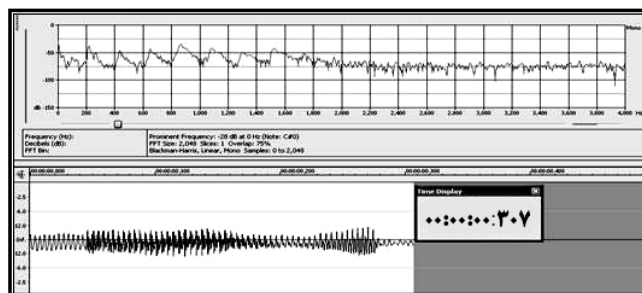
Mono

dB -150

0 200 400 600 800 1,000 1,200 1,400 1,600 1,800 2,000 2,200 2,400 2,600 2,800 3,000 3,200 3,400 3,600 3,800 4,000 Hz

Frequency (Hz):
Decibels (dB):
FFT Bin:

Prominent Frequency: -28 dB at 0 Hz (Note: C#0)
FFT Size: 2,048 Slices: 1 Overlap: 75%
Blackman-Harris, Linear, Mono Samples: 0 to 2,048

00:00:00.000 00:00:00.100 00:00:00.200 00:00:00.300 00:00:00.400

Time Display

۰۰:۰۰:۰۰.۳۰۷

-2.5
-5.0
-8.0
-12.0
-8.0
-5.0
-2.5